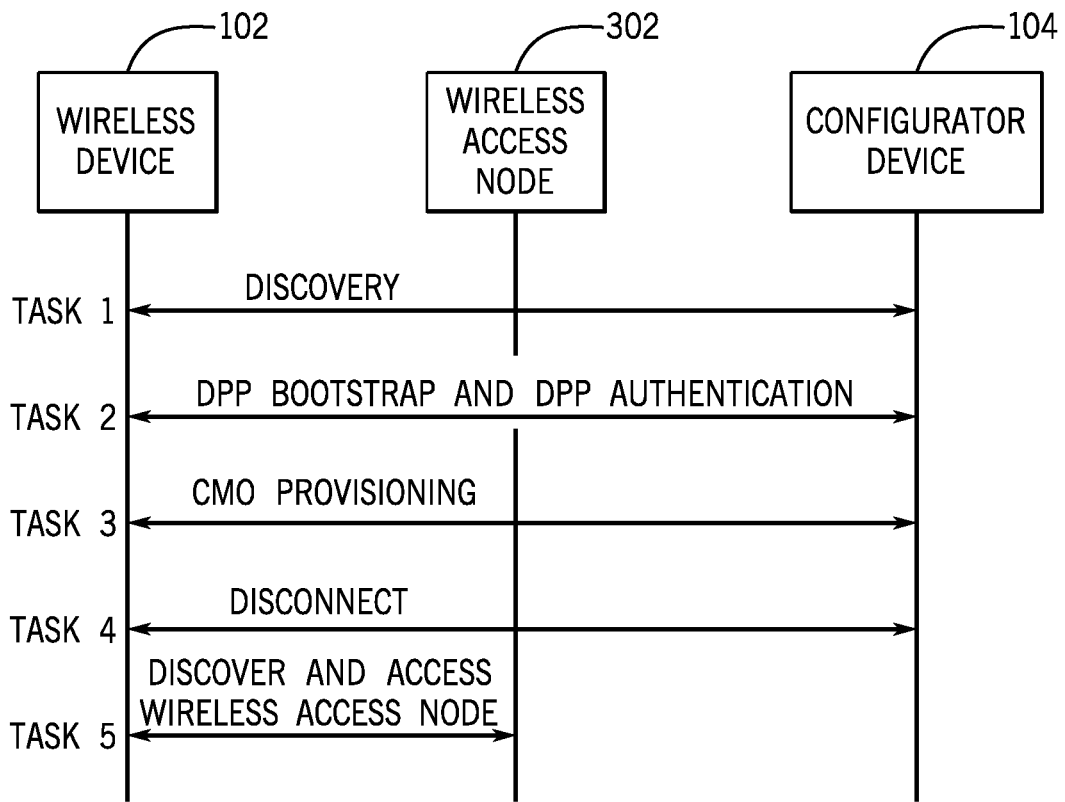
102
302
104

WIRELESS DEVICE

WIRELESS ACCESS NODE

CONFIGURATOR DEVICE

TASK 1
DISCOVERY

TASK 2
DPP BOOTSTRAP AND DPP AUTHENTICATION

TASK 3
CMO PROVISIONING

TASK 4
DISCONNECT

TASK 5
DISCOVER AND ACCESS WIRELESS ACCESS NODE